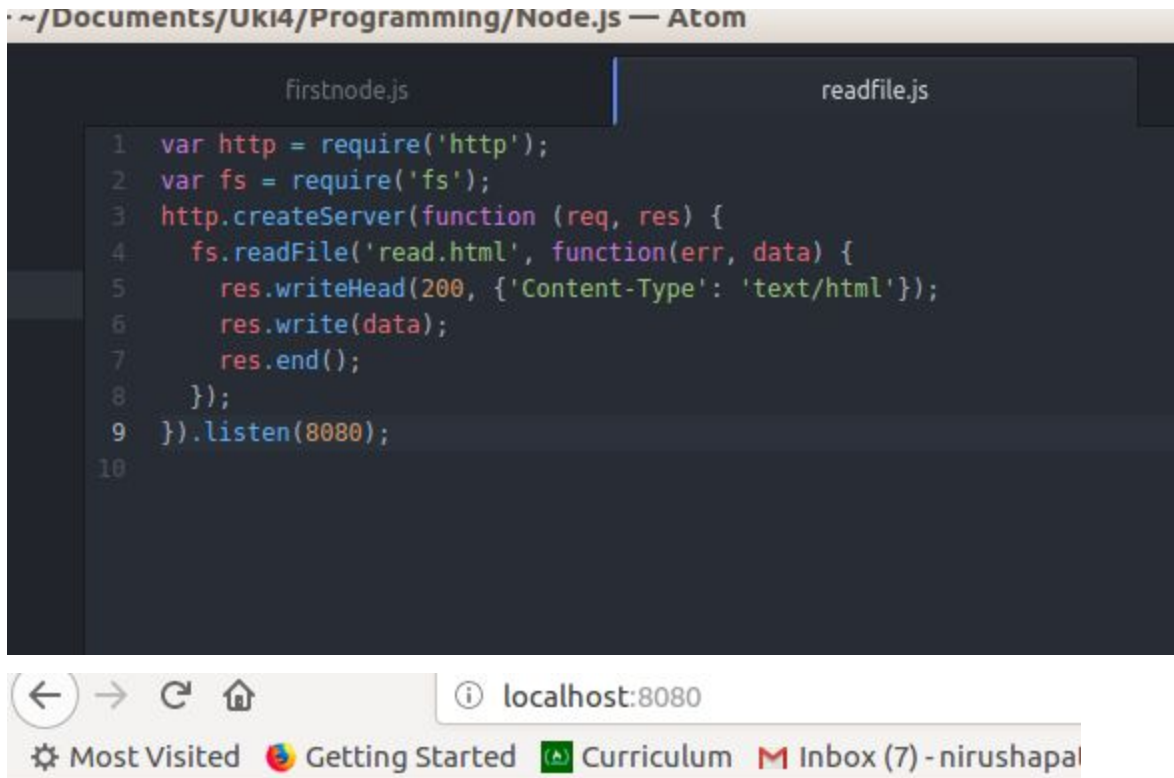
~/Documents/Uki4/Programming/Node.js — Atom

firstnode.js
readfile.js

1 var http = require('http');
2 var fs = require('fs');
3 http.createServer(function (req, res) {
4   fs.readFile('read.html', function(err, data) {
5     res.writeHead(200, {'Content-Type': 'text/html'});
6     res.write(data);
7     res.end();
8   });
9 }).listen(8080);
10

localhost:8080

Most Visited
Getting Started
Curriculum
Inbox (7) - nirushapa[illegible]